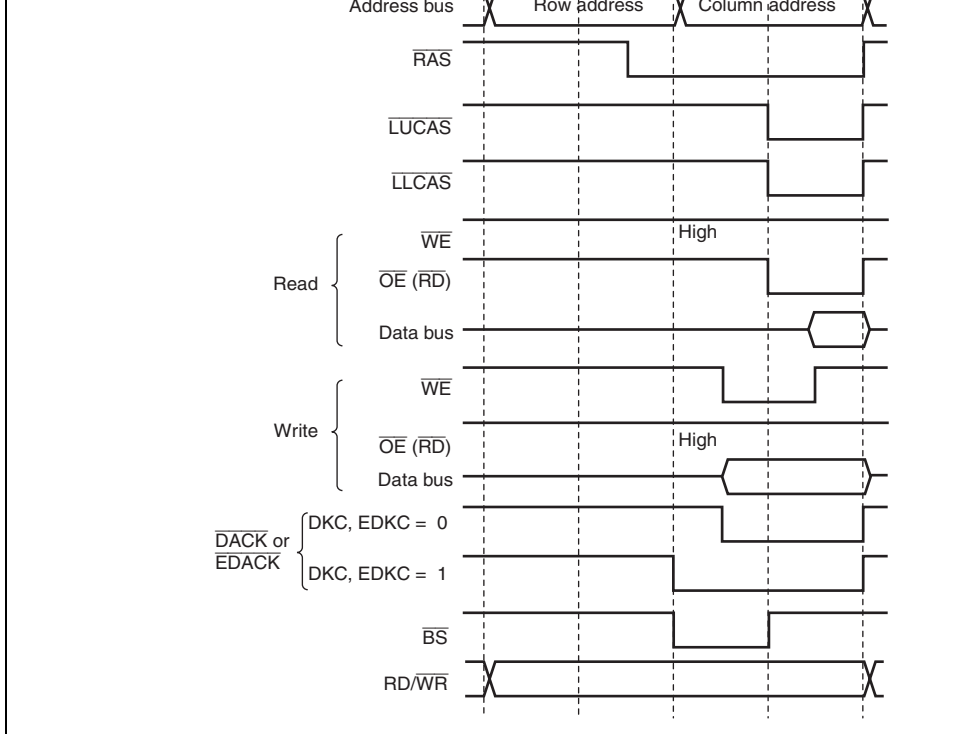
Address bus
Row address
Column address

$\overline{RAS}$

$\overline{LUCAS}$

$\overline{LLCAS}$

Read
$\overline{WE}$
High
$\overline{OE}$ ($\overline{RD}$)
Data bus

Write
$\overline{WE}$
$\overline{OE}$ ($\overline{RD}$)
High
Data bus

$\overline{DACK}$ or $\overline{EDACK}$
DKC, EDKC = 0
DKC, EDKC = 1

$\overline{BS}$

RD/$\overline{WR}$